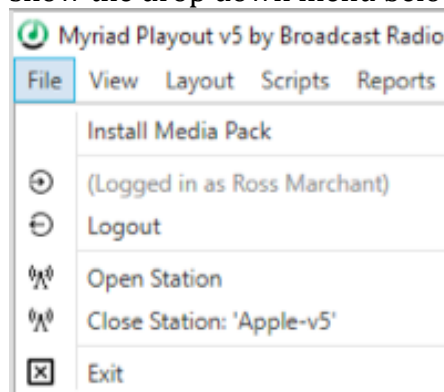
show the drop down menu belo

Myriad Playout v5 by Broadcast Radio

File View Layout Scripts Reports

Install Media Pack

(Logged in as Ross Marchant)

Logout

Open Station

Close Station: 'Apple-v5'

Exit